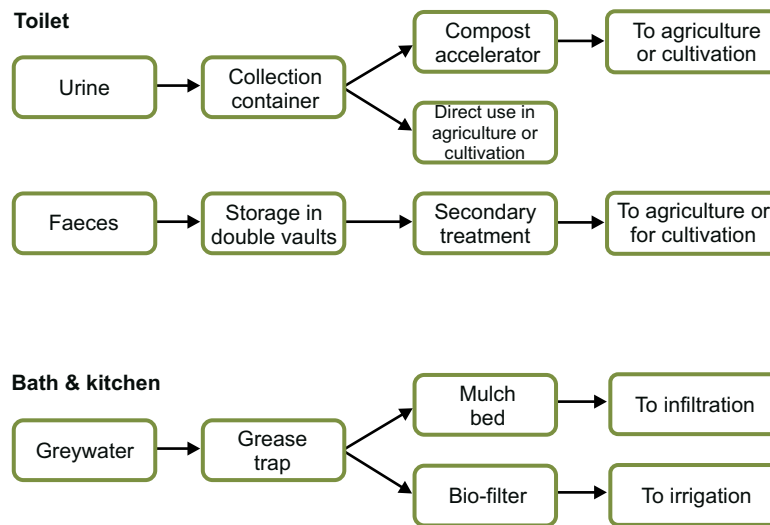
Toilet

Urine

Collection container

Compost accelerator

To agriculture or cultivation

Direct use in agriculture or cultivation

Faeces

Storage in double vaults

Secondary treatment

To agriculture or for cultivation

Bath & kitchen

Greywater

Grease trap

Mulch bed

To infiltration

Bio-filter

To irrigation